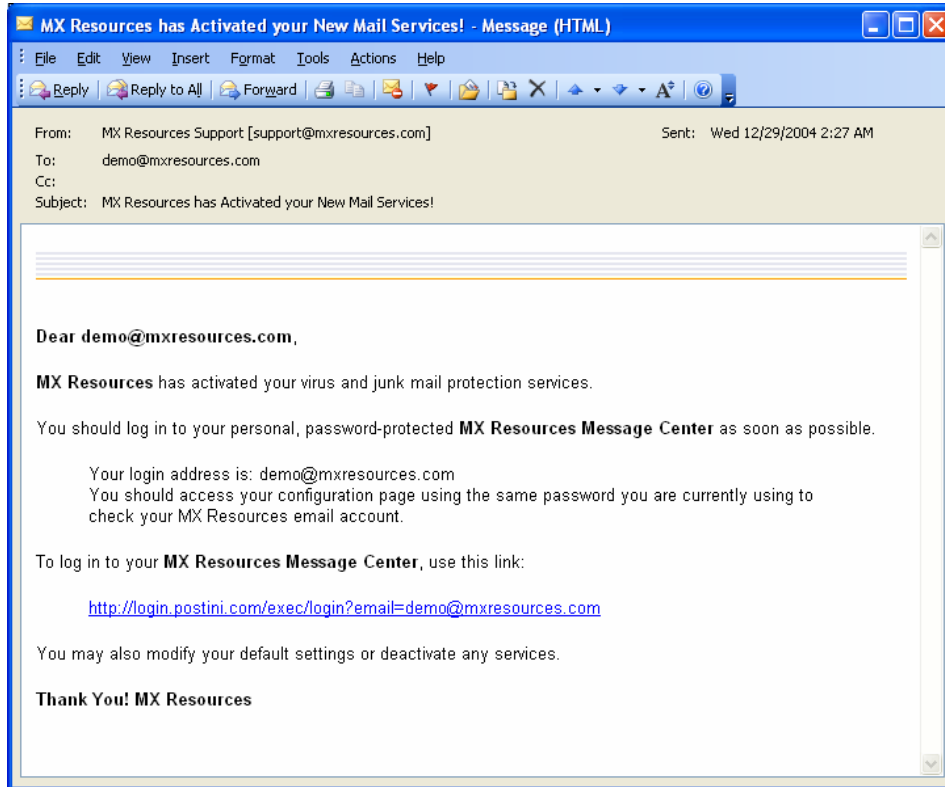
MX Resources has Activated your New Mail Services! - Message (HTML)

File Edit View Insert Format Tools Actions Help

Reply | Reply to All | Forward

From: MX Resources Support [support@mxresources.com]
Sent: Wed 12/29/2004 2:27 AM
To: demo@mxresources.com
Cc:
Subject: MX Resources has Activated your New Mail Services!

Dear demo@mxresources.com,

MX Resources has activated your virus and junk mail protection services.

You should log in to your personal, password-protected MX Resources Message Center as soon as possible.

Your login address is: demo@mxresources.com
You should access your configuration page using the same password you are currently using to check your MX Resources email account.

To log in to your MX Resources Message Center, use this link:

http://login.postini.com/exec/login?email=demo@mxresources.com

You may also modify your default settings or deactivate any services.

Thank You! MX Resources